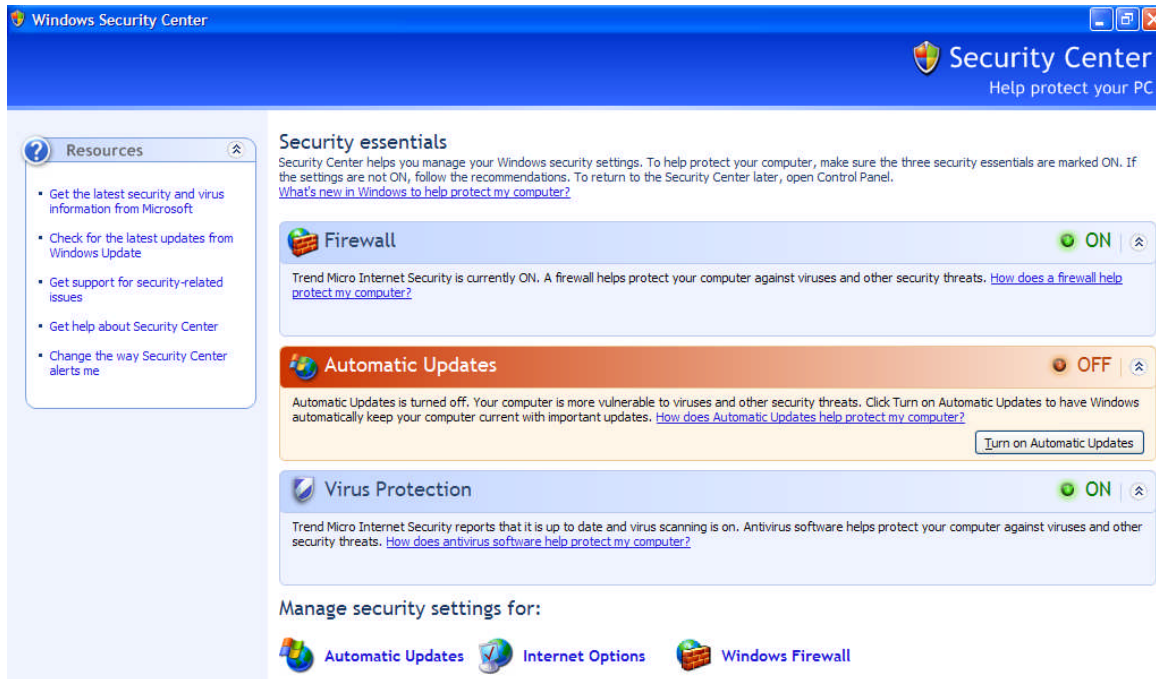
Windows Security Center

Security Center
Help protect your PC

Resources

- Get the latest security and virus information from Microsoft
- Check for the latest updates from Windows Update
- Get support for security-related issues
- Get help about Security Center
- Change the way Security Center alerts me

Security essentials
Security Center helps you manage your Windows security settings. To help protect your computer, make sure the three security essentials are marked ON. If the settings are not ON, follow the recommendations. To return to the Security Center later, open Control Panel.
What's new in Windows to help protect my computer?

Firewall
ON
Trend Micro Internet Security is currently ON. A firewall helps protect your computer against viruses and other security threats. How does a firewall help protect my computer?

Automatic Updates
OFF
Automatic Updates is turned off. Your computer is more vulnerable to viruses and other security threats. Click Turn on Automatic Updates to have Windows automatically keep your computer current with important updates. How does Automatic Updates help protect my computer?
Turn on Automatic Updates

Virus Protection
ON
Trend Micro Internet Security reports that it is up to date and virus scanning is on. Antivirus software helps protect your computer against viruses and other security threats. How does antivirus software help protect my computer?

Manage security settings for:

Automatic Updates
Internet Options
Windows Firewall